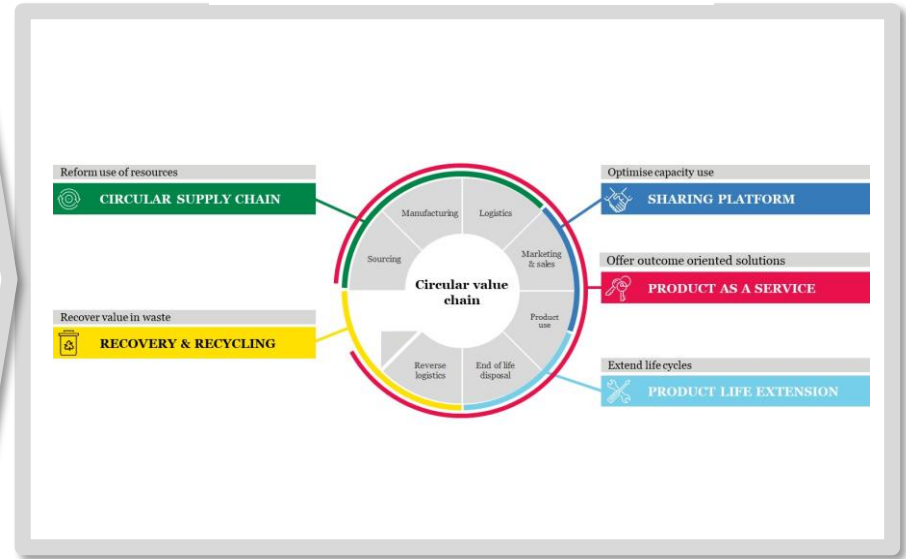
Reform use of resources

CIRCULAR SUPPLY CHAIN

Recover value in waste

RECOVERY & RECYCLING

Manufacturing

Logistics

Sourcing

Marketing & sales

Circular value chain

Product use

Reverse logistics

End of life disposal

Optimise capacity use

SHARING PLATFORM

Offer outcome oriented solutions

PRODUCT AS A SERVICE

Extend life cycles

PRODUCT LIFE EXTENSION